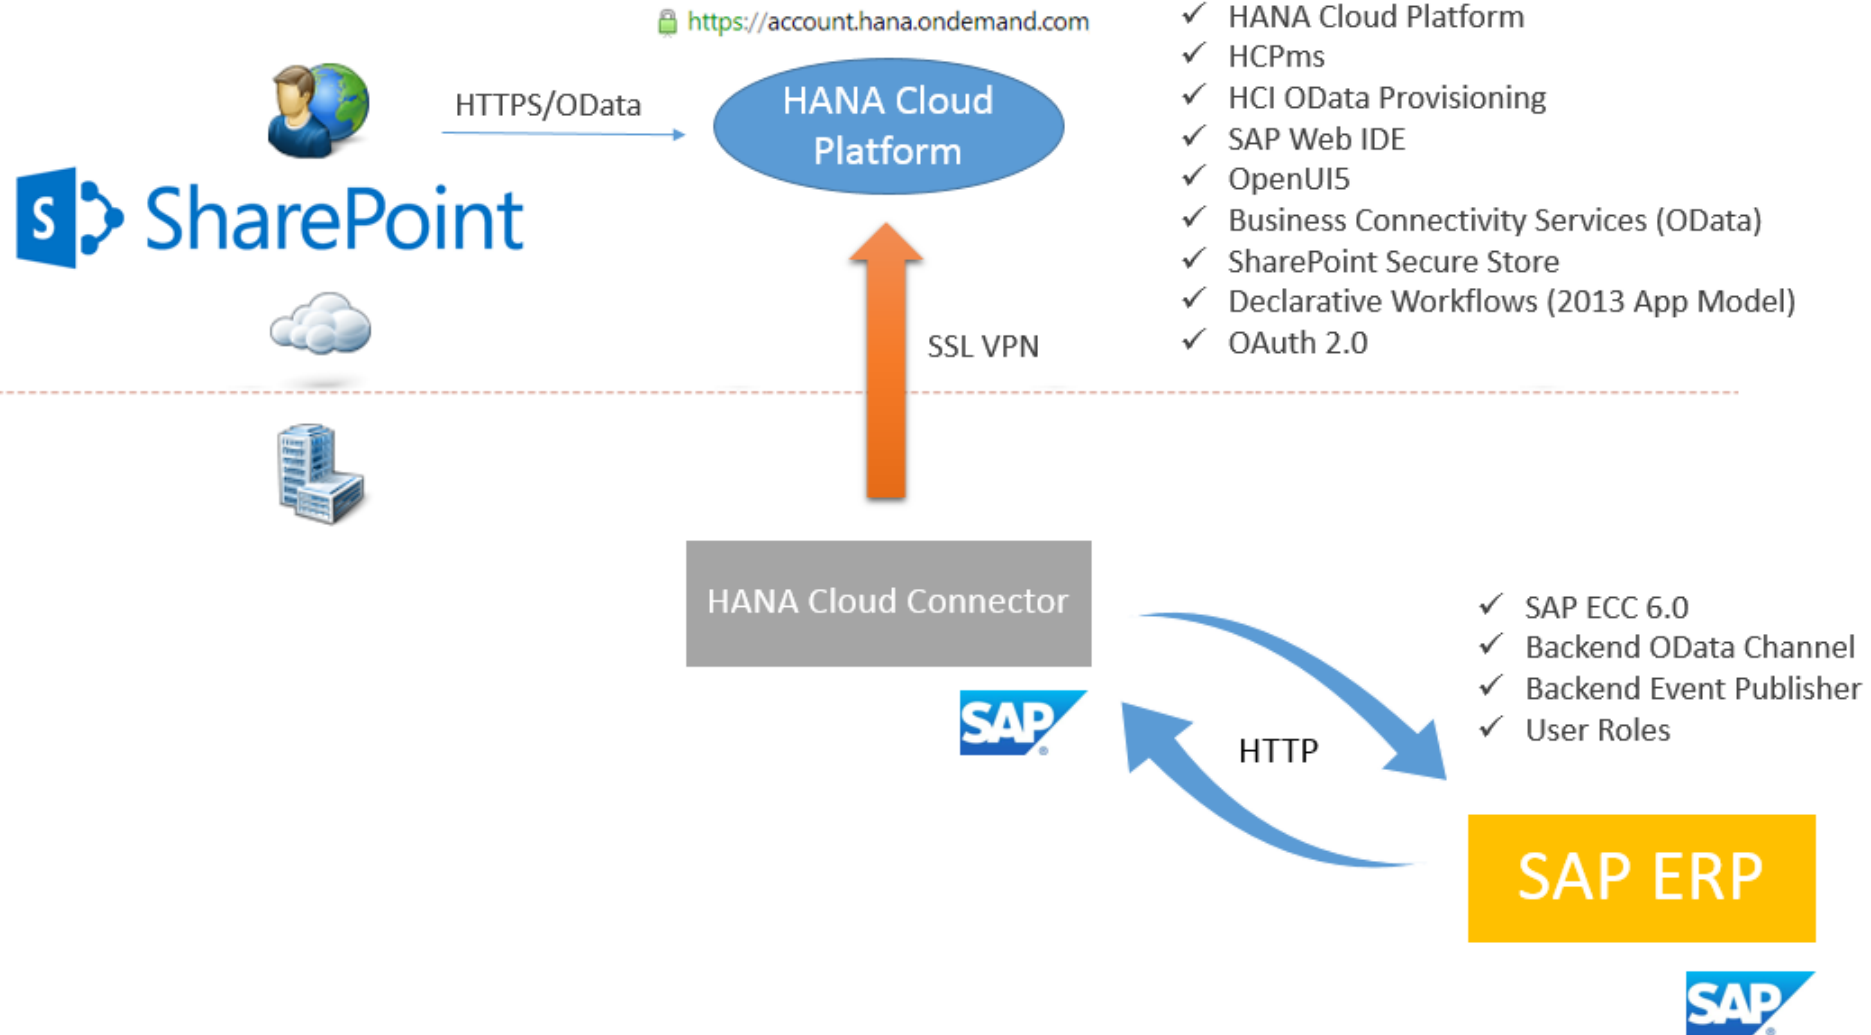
https://account.hana.ondemand.com

S SharePoint

HTTPS/OData

HANA Cloud Platform

✓ HANA Cloud Platform
✓ HCPms
✓ HCI OData Provisioning
✓ SAP Web IDE
✓ OpenUI5
✓ Business Connectivity Services (OData)
✓ SharePoint Secure Store
✓ Declarative Workflows (2013 App Model)
✓ OAuth 2.0

SSL VPN

HANA Cloud Connector

SAP

HTTP

✓ SAP ECC 6.0
✓ Backend OData Channel
✓ Backend Event Publisher
✓ User Roles

SAP ERP

SAP